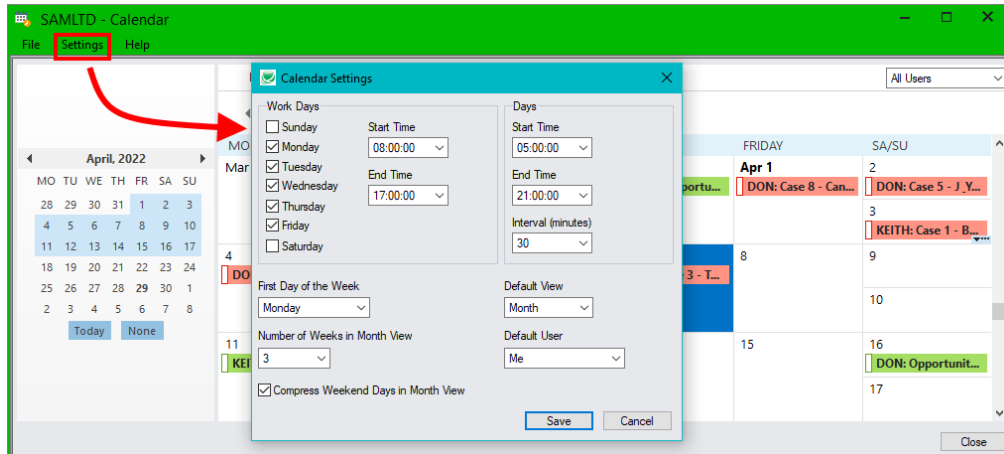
SAMLTD - Calendar

File Settings Help

April, 2022

| MO | TU | WE | TH | FR | SA | SU |
|---|---|---|---|---|---|---|
| 28 | 29 | 30 | 31 | 1 | 2 | 3 |
| 4 | 5 | 6 | 7 | 8 | 9 | 10 |
| 11 | 12 | 13 | 14 | 15 | 16 | 17 |
| 18 | 19 | 20 | 21 | 22 | 23 | 24 |
| 25 | 26 | 27 | 28 | 29 | 30 | 1 |
| 2 | 3 | 4 | 5 | 6 | 7 | 8 |

Today None

All Users

MO
Mar
4
DO
11
KEI

pportu
3 - T...

FRIDAY
Apr 1
DON: Case 8 - Can...
8
15

SA/SU
2
DON: Case 5 - J_Y...
3
KEITH: Case 1 - B...
9
10
16
DON: Opportunit...
17

Calendar Settings

Work Days
Sunday
Monday
Tuesday
Wednesday
Thursday
Friday
Saturday

Start Time
08:00:00
End Time
17:00:00

Days
Start Time
05:00:00
End Time
21:00:00
Interval (minutes)
30

First Day of the Week
Monday

Default View
Month

Number of Weeks in Month View
3

Default User
Me

Compress Weekend Days in Month View

Save Cancel

Close